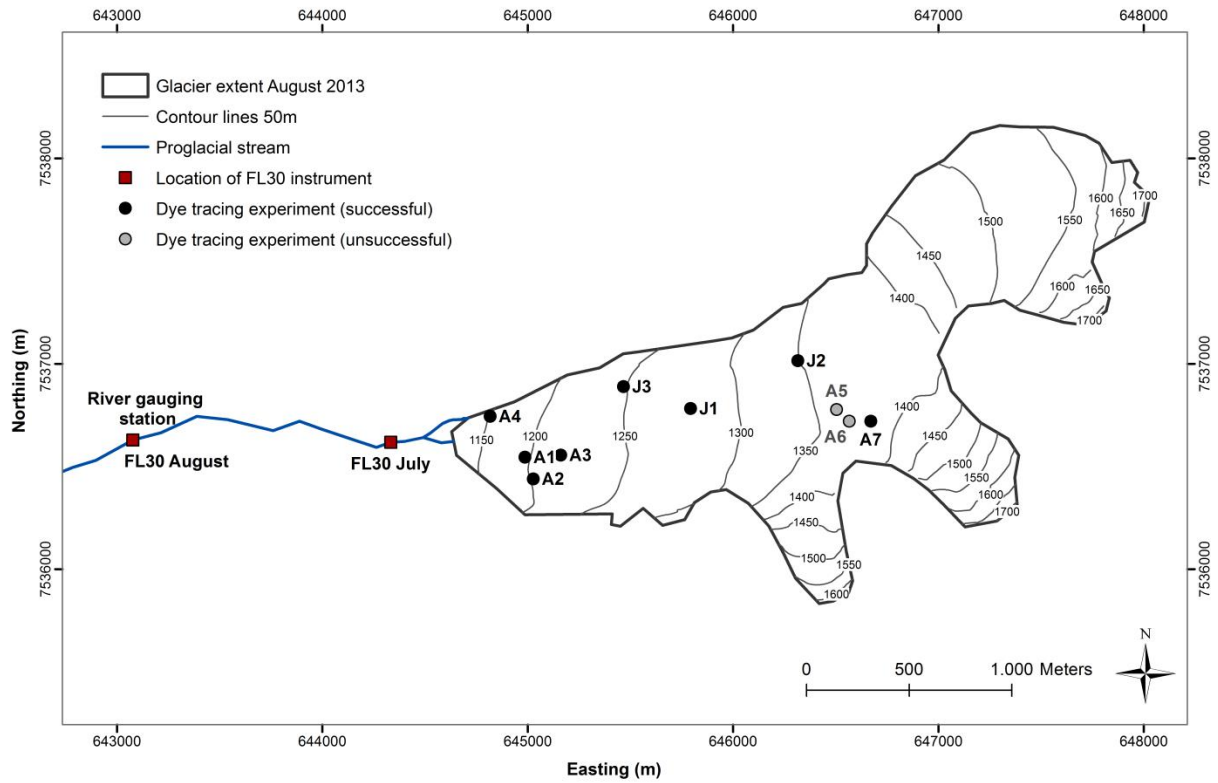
643000 644000 645000 646000 647000 648000

Glacier extent August 2013
Contour lines 50m
Proglacial stream
Location of FL30 instrument
Dye tracing experiment (successful)
Dye tracing experiment (unsuccessful)

7538000
7537000
7536000

Northing (m)

River gauging station
FL30 August
FL30 July

A4
1150
1200
A1
A3
A2
J3
1250
J1
1300
J2
A5
A6
A7
1350
1400
1450
1500
1550
1600
1650
1700
1400
1450
1500
1550
1600
1700
1400
1450
1500
1550
1600
1500
1550
1450
1400
1600
1650
1700

0 500 1.000 Meters

N

643000 644000 645000 646000 647000 648000

Easting (m)